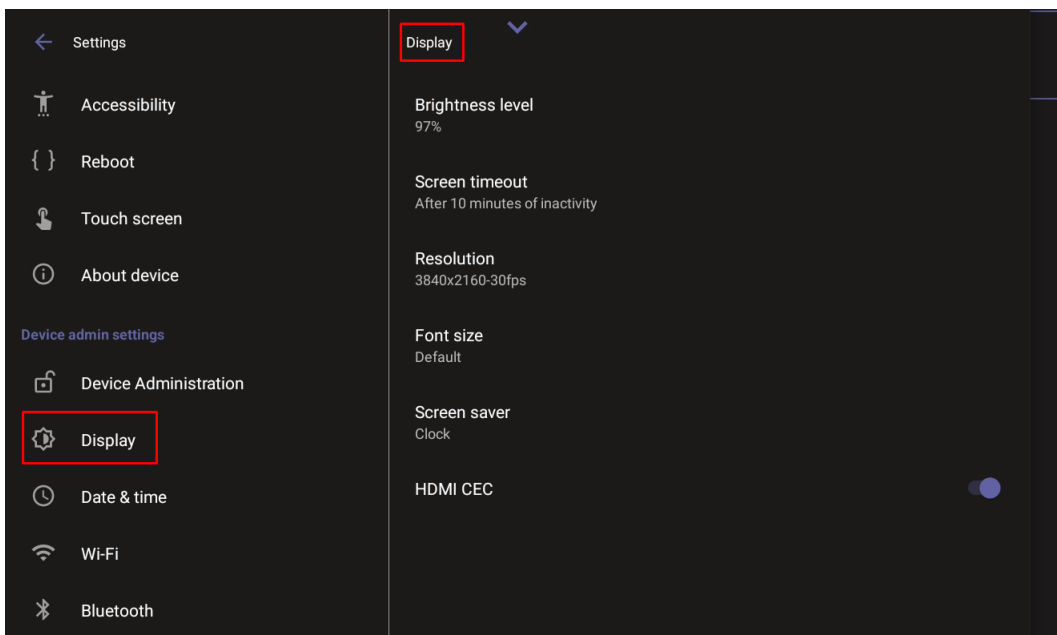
Settings

Accessibility

{ } Reboot

Touch screen

About device

Device admin settings

Device Administration

Display

Date & time

Wi-Fi

Bluetooth

Display

Brightness level
97%

Screen timeout
After 10 minutes of inactivity

Resolution
3840x2160-30fps

Font size
Default

Screen saver
Clock

HDMI CEC